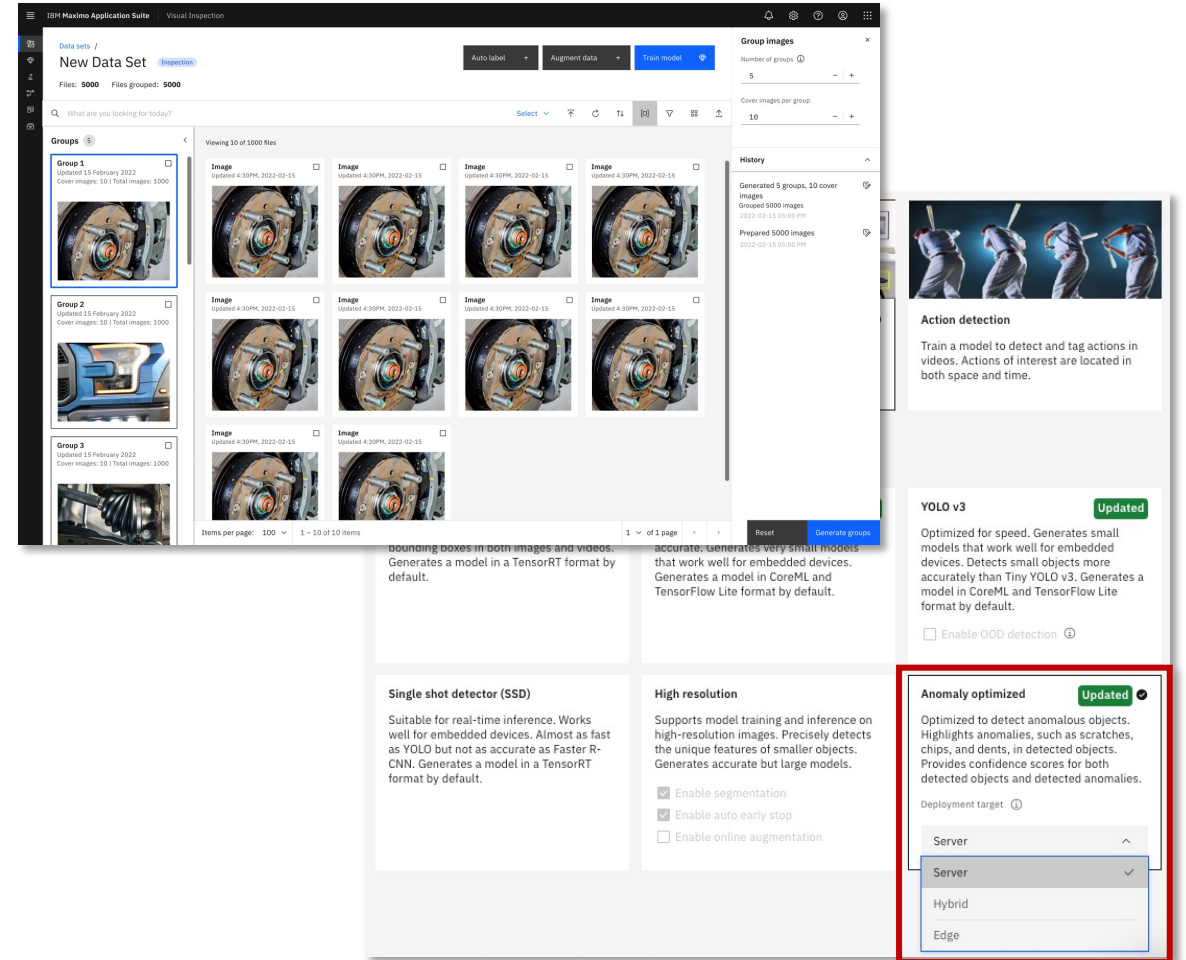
IBM Maximo Application Suite | Visual Inspection

Data sets /
New Data Set Inspection
Files: 5000 Files grouped: 5000

Auto label + Augment data + Train model

What are you looking for today?
Select

Groups 5
Group 1
Updated 15 February 2022
Cover images: 10 | Total images: 1000
Group 2
Updated 15 February 2022
Cover images: 10 | Total images: 1000
Group 3
Updated 15 February 2022
Cover images: 10 | Total images: 1000

Viewing 10 of 1000 files
Image
Updated 4:30PM, 2022-02-15
Image
Updated 4:30PM, 2022-02-15
Image
Updated 4:30PM, 2022-02-15
Image
Updated 4:30PM, 2022-02-15
Image
Updated 4:30PM, 2022-02-15
Image
Updated 4:30PM, 2022-02-15
Image
Updated 4:30PM, 2022-02-15
Image
Updated 4:30PM, 2022-02-15
Image
Updated 4:30PM, 2022-02-15
Image
Updated 4:30PM, 2022-02-15

Items per page: 100 1 – 10 of 10 items 1 of 1 page

Group images
Number of groups
5
Cover images per group
10
History
Generated 5 groups, 10 cover images
Grouped 5000 images
2022-02-15 05:00 PM
Prepared 5000 images
2022-02-15 05:00 PM
Reset Generate groups

Action detection
Train a model to detect and tag actions in videos. Actions of interest are located in both space and time.

bounding boxes in both images and videos. Generates a model in a TensorRT format by default.

accurate. Generates very small models that work well for embedded devices. Generates a model in CoreML and TensorFlow Lite format by default.

YOLO v3 Updated
Optimized for speed. Generates small models that work well for embedded devices. Detects small objects more accurately than Tiny YOLO v3. Generates a model in CoreML and TensorFlow Lite format by default.
Enable OOD detection

Single shot detector (SSD)
Suitable for real-time inference. Works well for embedded devices. Almost as fast as YOLO but not as accurate as Faster R-CNN. Generates a model in a TensorRT format by default.

High resolution
Supports model training and inference on high-resolution images. Precisely detects the unique features of smaller objects. Generates accurate but large models.
Enable segmentation
Enable auto early stop
Enable online augmentation

Anomaly optimized Updated
Optimized to detect anomalous objects. Highlights anomalies, such as scratches, chips, and dents, in detected objects. Provides confidence scores for both detected objects and detected anomalies.
Deployment target
Server
Server
Hybrid
Edge